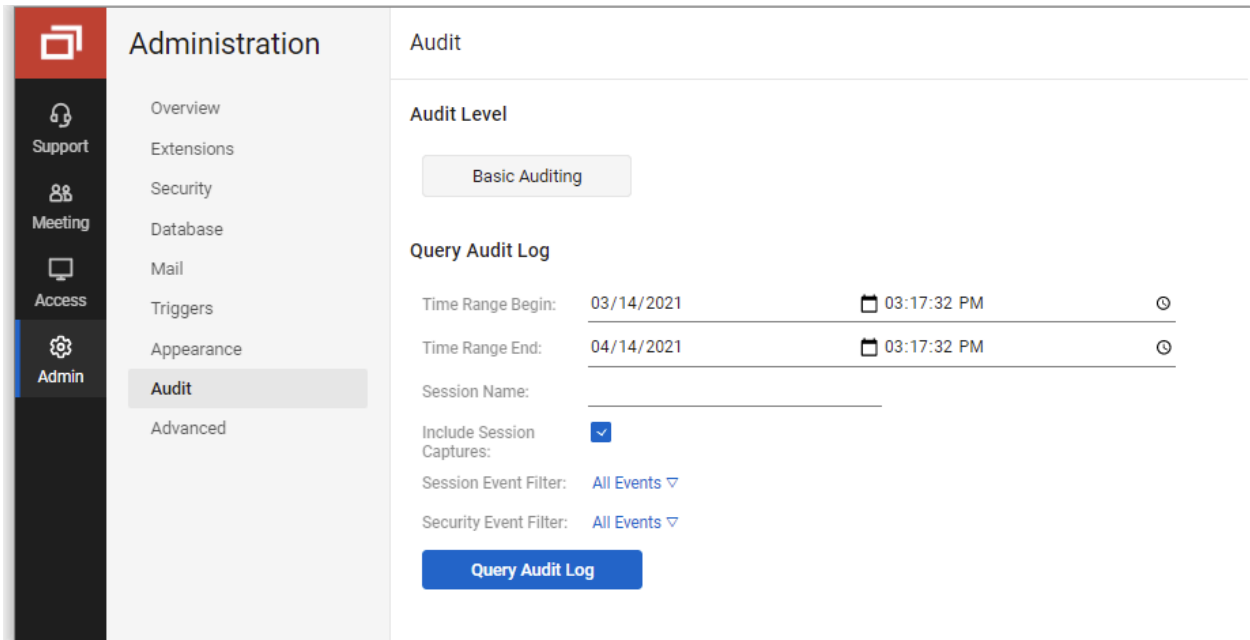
Support
Meeting
Access
Admin

Administration

Overview
Extensions
Security
Database
Mail
Triggers
Appearance
Audit
Advanced

Audit

Audit Level

Basic Auditing

Query Audit Log

Time Range Begin: 03/14/2021 03:17:32 PM

Time Range End: 04/14/2021 03:17:32 PM

Session Name:

Include Session Captures:

Session Event Filter: All Events

Security Event Filter: All Events

Query Audit Log